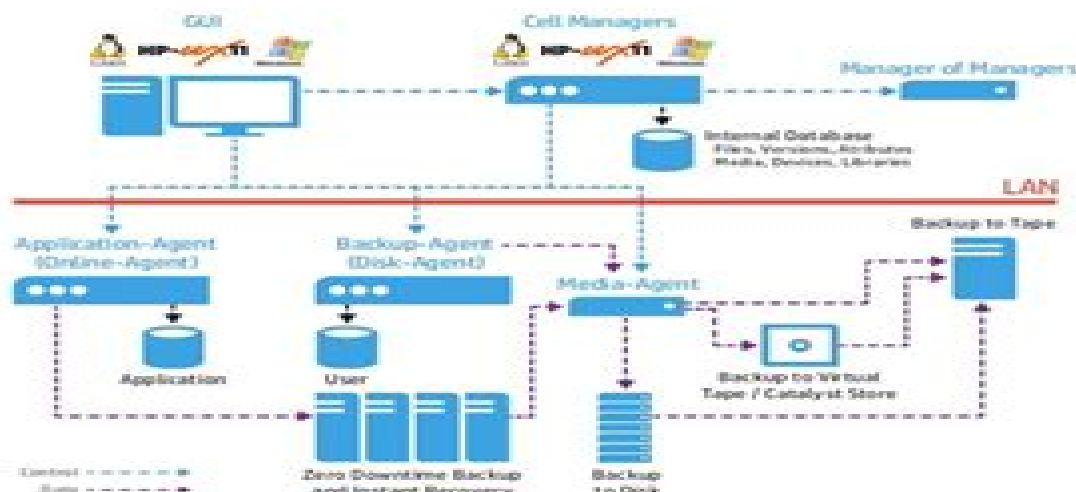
GUI

Linux HP-UX Windows

Cell Managers

Linux HP-UX Windows

Manager of Managers

Internal Database
Files, Versions, Attributes
Media, Devices, Libraries

LAN

Application-Agent
(Online-Agent)

Backup-Agent
(Disk-Agent)

Media-Agent

Backup to Tape

Application

User

Backup to Virtual
Tape / Catalyst Store

Zero Downtime Backup
and Instant Recovery

Backup
to Disk

Control
Data